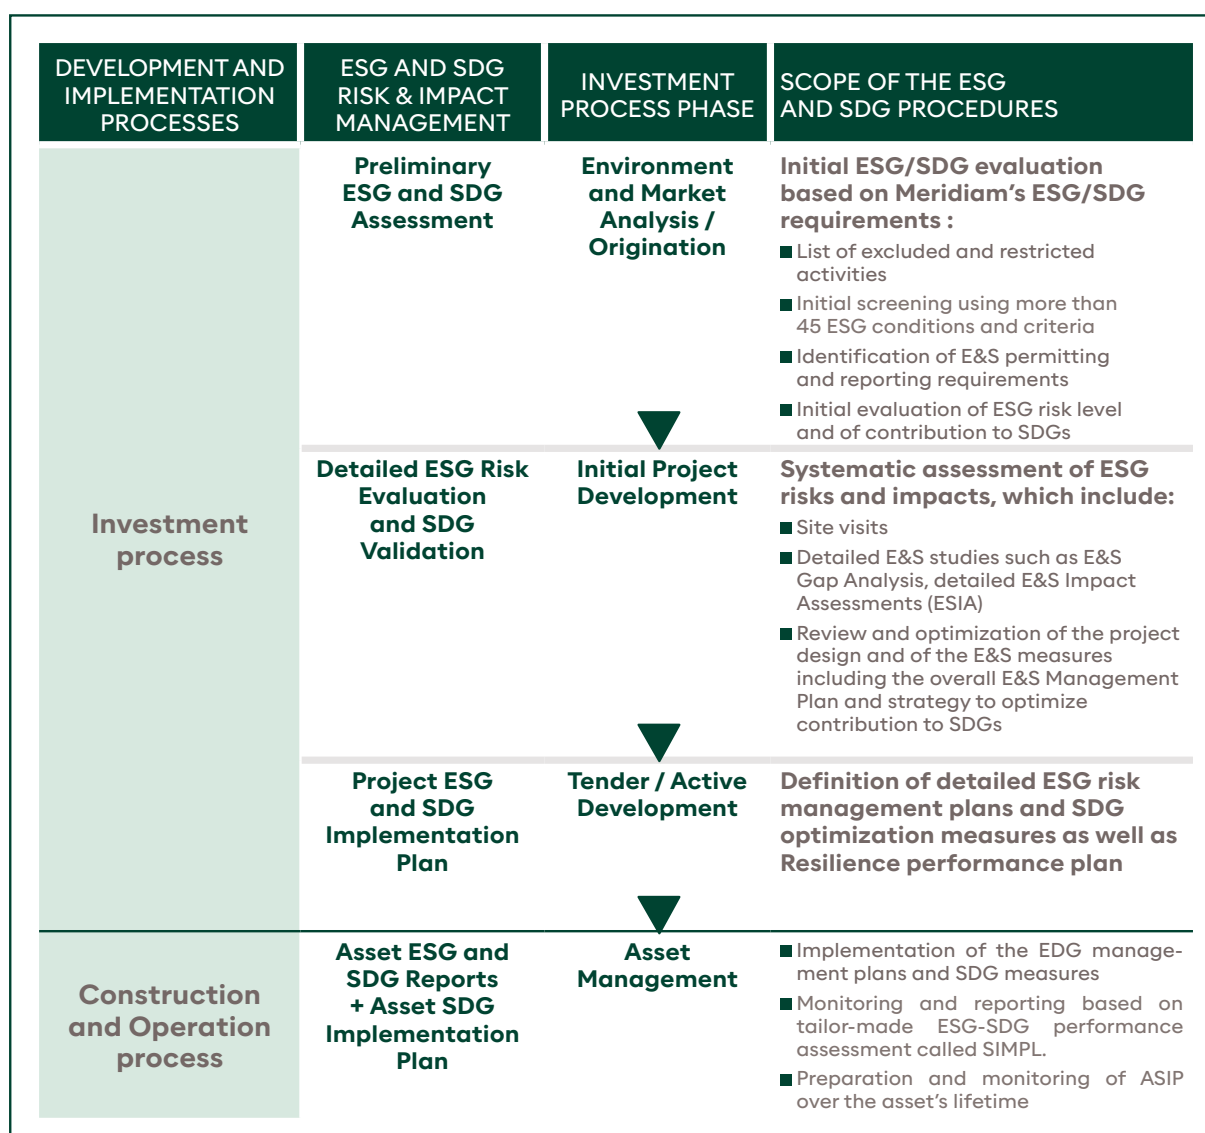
| DEVELOPMENT AND IMPLEMENTATION PROCESSES | ESG AND SDG RISK & IMPACT MANAGEMENT | INVESTMENT PROCESS PHASE | SCOPE OF THE ESG AND SDG PROCEDURES |
|---|---|---|---|
| Investment process | Preliminary ESG and SDG Assessment | Environment and Market Analysis / Origination | Initial ESG/SDG evaluation based on Meridiam's ESG/SDG requirements : ■ List of excluded and restricted activities ■ Initial screening using more than 45 ESG conditions and criteria ■ Identification of E&S permitting and reporting requirements ■ Initial evaluation of ESG risk level and of contribution to SDGs |
| | Detailed ESG Risk Evaluation and SDG Validation | Initial Project Development | Systematic assessment of ESG risks and impacts, which include: ■ Site visits ■ Detailed E&S studies such as E&S Gap Analysis, detailed E&S Impact Assessments (ESIA) ■ Review and optimization of the project design and of the E&S measures including the overall E&S Management Plan and strategy to optimize contribution to SDGs |
| | Project ESG and SDG Implementation Plan | Tender / Active Development | Definition of detailed ESG risk management plans and SDG optimization measures as well as Resilience performance plan |
| Construction and Operation process | Asset ESG and SDG Reports + Asset SDG Implementation Plan | Asset Management | ■ Implementation of the EDG management plans and SDG measures ■ Monitoring and reporting based on tailor-made ESG-SDG performance assessment called SIMPL. ■ Preparation and monitoring of ASIP over the asset's lifetime |